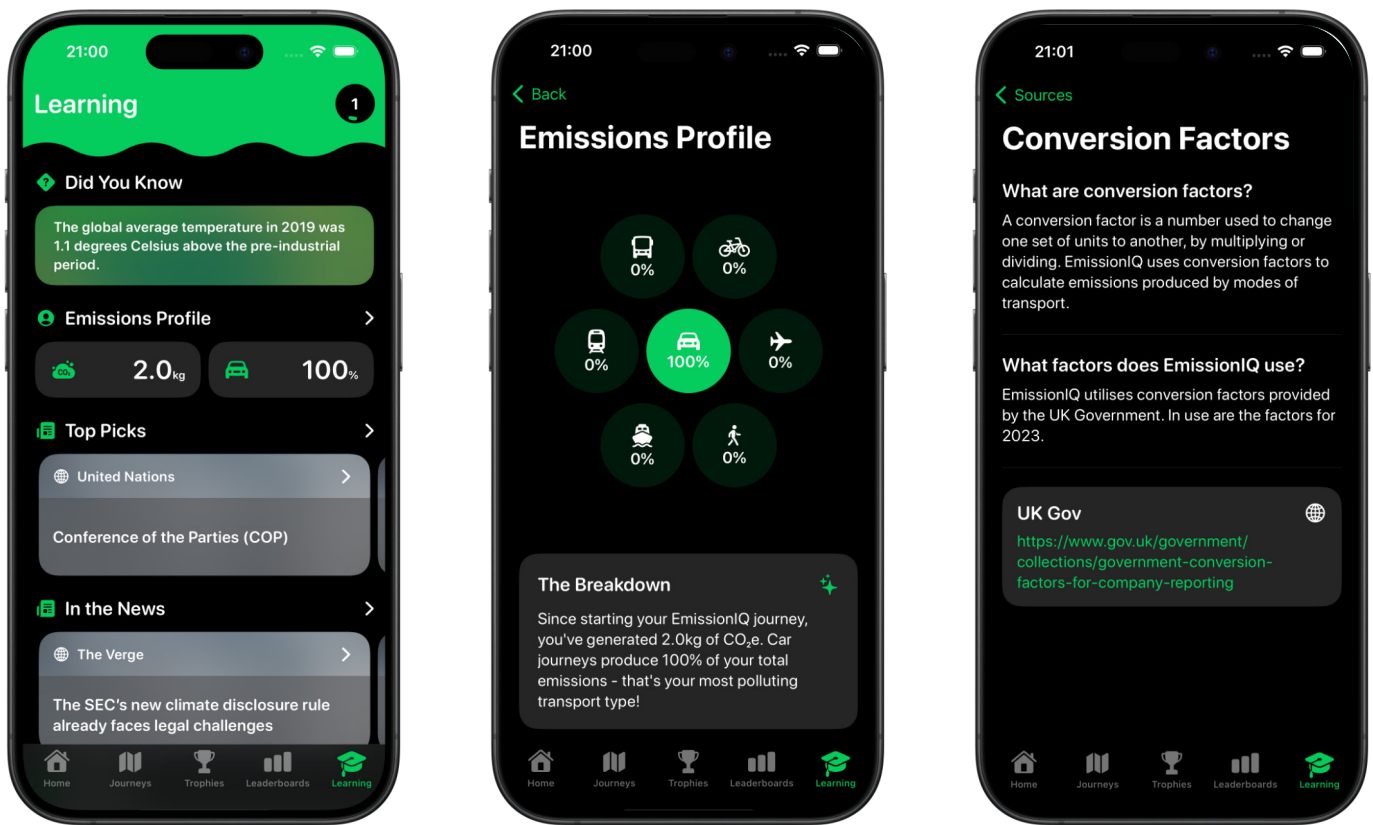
21:00

Learning

1

Did You Know

The global average temperature in 2019 was 1.1 degrees Celsius above the pre-industrial period.

Emissions Profile

$CO_2$ 2.0kg

100%

Top Picks

United Nations

Conference of the Parties (COP)

In the News

The Verge

The SEC's new climate disclosure rule already faces legal challenges

Home Journeys Trophies Leaderboards Learning

21:00

Back

Emissions Profile

0%

0%

0%

100%

0%

0%

0%

The Breakdown

Since starting your EmissionIQ journey, you've generated 2.0kg of $CO_2$e. Car journeys produce 100% of your total emissions - that's your most polluting transport type!

Home Journeys Trophies Leaderboards Learning

21:01

Sources

Conversion Factors

What are conversion factors?

A conversion factor is a number used to change one set of units to another, by multiplying or dividing. EmissionIQ uses conversion factors to calculate emissions produced by modes of transport.

What factors does EmissionIQ use?

EmissionIQ utilises conversion factors provided by the UK Government. In use are the factors for 2023.

UK Gov

https://www.gov.uk/government/collections/government-conversion-factors-for-company-reporting

Home Journeys Trophies Leaderboards Learning